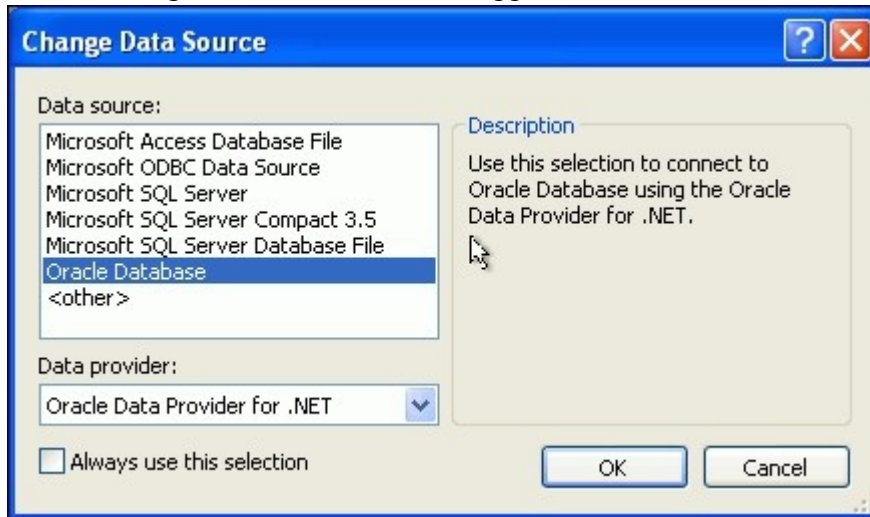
Change Data Source

?

Data source:

Microsoft Access Database File
Microsoft ODBC Data Source
Microsoft SQL Server
Microsoft SQL Server Compact 3.5
Microsoft SQL Server Database File
Oracle Database
<other>

Description

Use this selection to connect to Oracle Database using the Oracle Data Provider for .NET.

Data provider:

Oracle Data Provider for .NET

Always use this selection

OK

Cancel